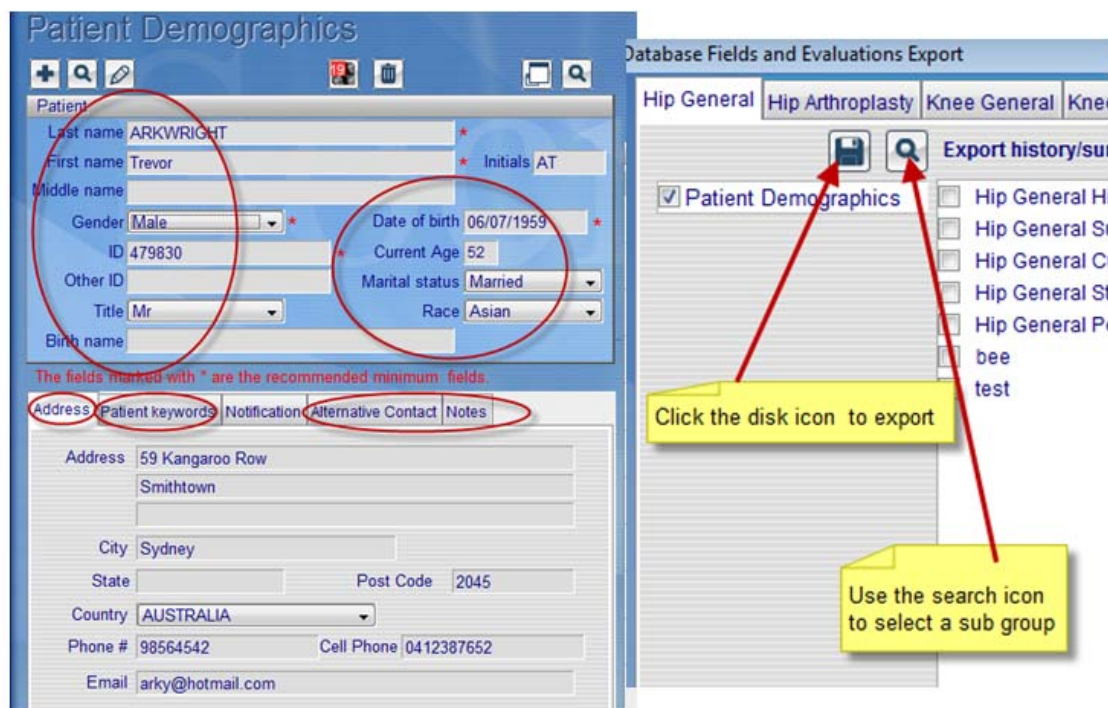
Patient Demographics

Patient

Last name ARKWRIGHT *

First name Trevor * Initials AT

Middle name

Gender Male * Date of birth 06/07/1959 *

ID 479830 * Current Age 52

Other ID Marital status Married

Title Mr Race Asian

Birth name

The fields marked with * are the recommended minimum fields.

Address Patient keywords Notification Alternative Contact Notes

Address 59 Kangaroo Row

Smithtown

City Sydney

State Post Code 2045

Country AUSTRALIA

Phone # 98564542 Cell Phone 0412387652

Email arky@hotmail.com

Database Fields and Evaluations Export

Hip General Hip Arthroplasty Knee General Knee

Export history/su

☑ Patient Demographics

Hip General H

Hip General S

Hip General C

Hip General S

Hip General P

bee

test

Click the disk icon to export

Use the search icon to select a sub group